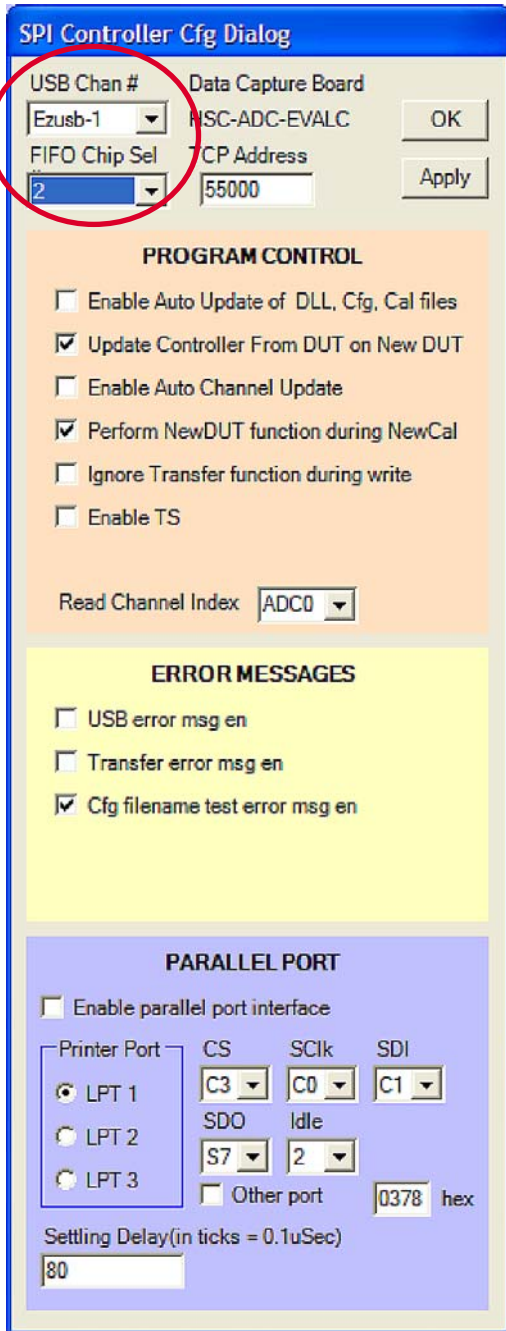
SPI Controller Cfg Dialog

USB Chan #
Ezusb-1
FIFO Chip Sel
2
Data Capture Board
HSC-ADC-EVALC
TCP Address
55000
OK
Apply

PROGRAM CONTROL

Enable Auto Update of DLL, Cfg, Cal files
Update Controller From DUT on New DUT
Enable Auto Channel Update
Perform NewDUT function during NewCal
Ignore Transfer function during write
Enable TS

Read Channel Index ADC0

ERROR MESSAGES

USB error msg en
Transfer error msg en
Cfg filename test error msg en

PARALLEL PORT

Enable parallel port interface
Printer Port
LPT 1
LPT 2
LPT 3
CS
C3
SClk
C0
SDI
C1
SDO
S7
Idle
2
Other port
0378 hex
Settling Delay(in ticks = 0.1uSec)
80